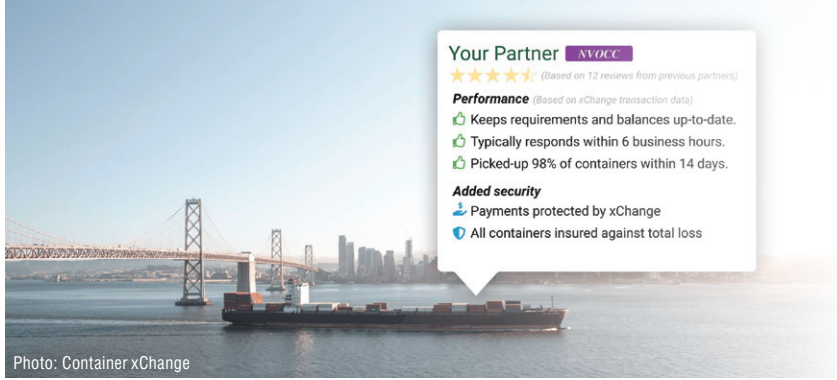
Your Partner NVOCC

(Based on 12 reviews from previous partners)

Performance (Based on xChange transaction data)

Keeps requirements and balances up-to-date.

Typically responds within 6 business hours.

Picked-up 98% of containers within 14 days.

Added security

Payments protected by xChange

All containers insured against total loss

Photo: Container xChange